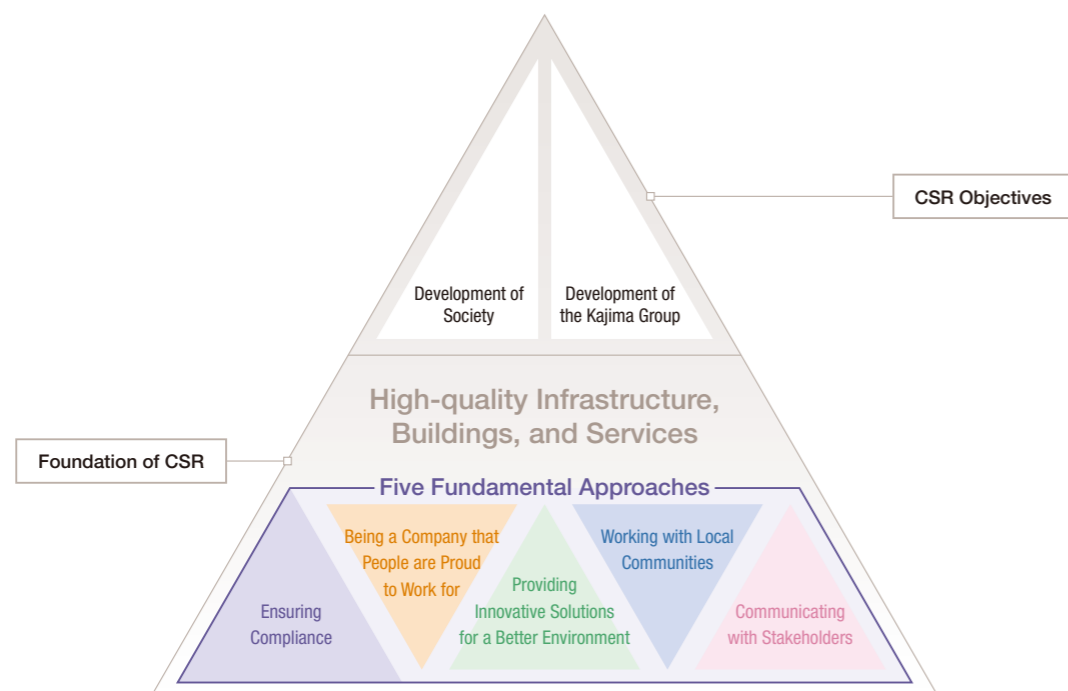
CSR Objectives

Development of Society

Development of the Kajima Group

High-quality Infrastructure, Buildings, and Services

Foundation of CSR

Five Fundamental Approaches

Ensuring Compliance

Being a Company that People are Proud to Work for

Providing Innovative Solutions for a Better Environment

Working with Local Communities

Communicating with Stakeholders